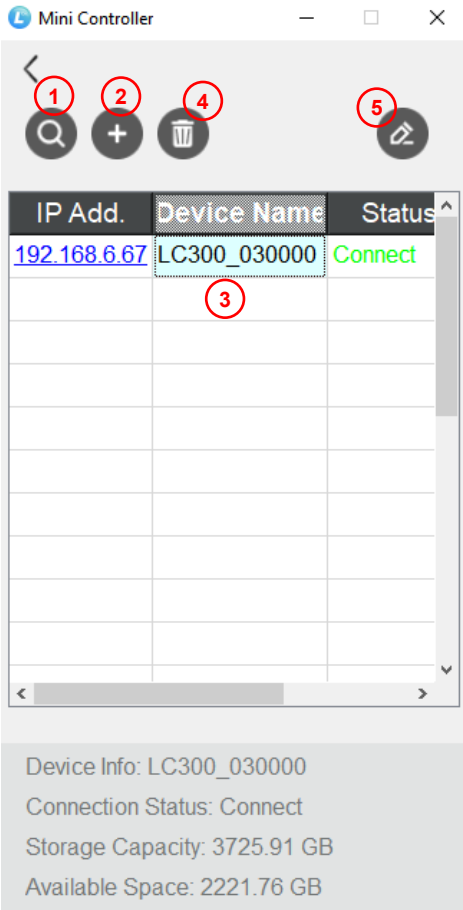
Mini Controller

1 2 4 5

| IP Add. | Device Name | Status |
|---|---|---|
| 192.168.6.67 | LC300_030000 | Connect |

3

Device Info: LC300_030000
Connection Status: Connect
Storage Capacity: 3725.91 GB
Available Space: 2221.76 GB